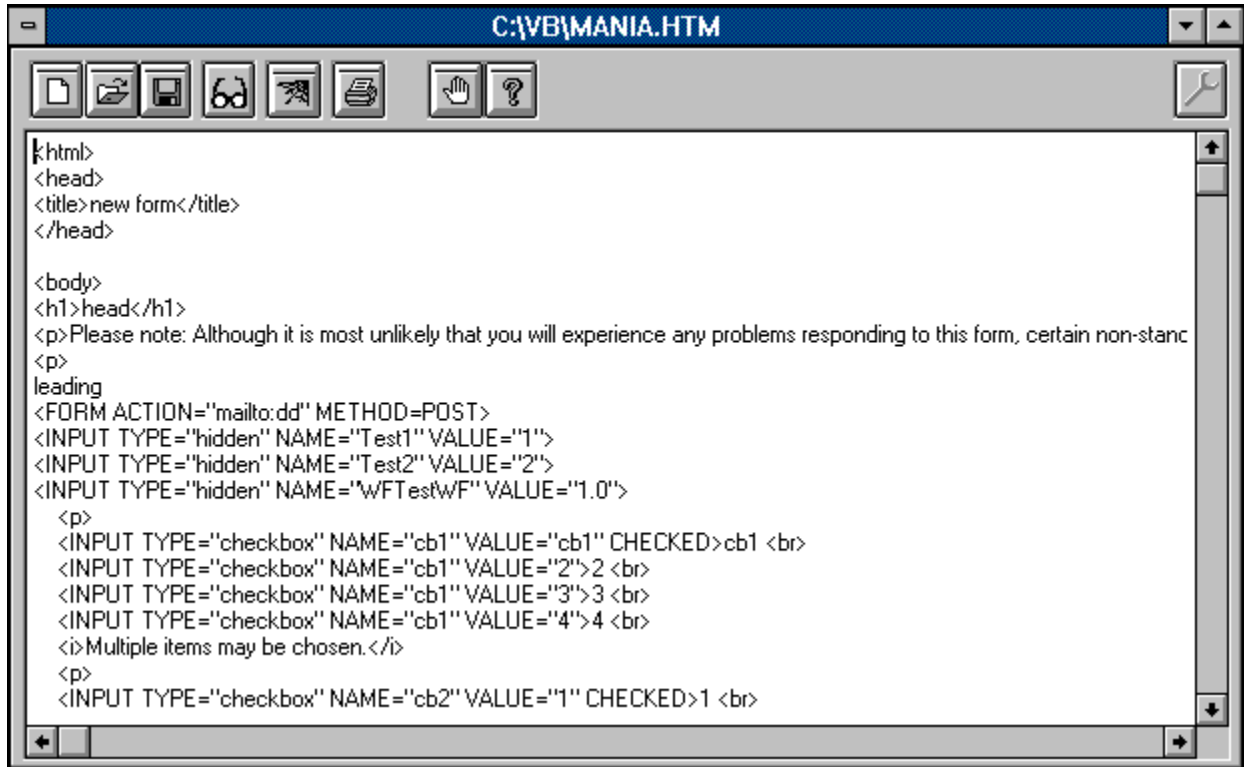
C:\VB\MANIA.HTM

<html>
<head>
<title>new form</title>
</head>

<body>
<h1>head</h1>
<p>Please note: Although it is most unlikely that you will experience any problems responding to this form, certain non-stanc
<p>
leading
<FORM ACTION="mailto:dd" METHOD=POST>
<INPUT TYPE="hidden" NAME="Test1" VALUE="1">
<INPUT TYPE="hidden" NAME="Test2" VALUE="2">
<INPUT TYPE="hidden" NAME="WFTestWF" VALUE="1.0">
<p>
<INPUT TYPE="checkbox" NAME="cb1" VALUE="cb1" CHECKED>cb1 <br>
<INPUT TYPE="checkbox" NAME="cb1" VALUE="2">2 <br>
<INPUT TYPE="checkbox" NAME="cb1" VALUE="3">3 <br>
<INPUT TYPE="checkbox" NAME="cb1" VALUE="4">4 <br>
<i>Multiple items may be chosen.</i>
<p>
<INPUT TYPE="checkbox" NAME="cb2" VALUE="1" CHECKED>1 <br>